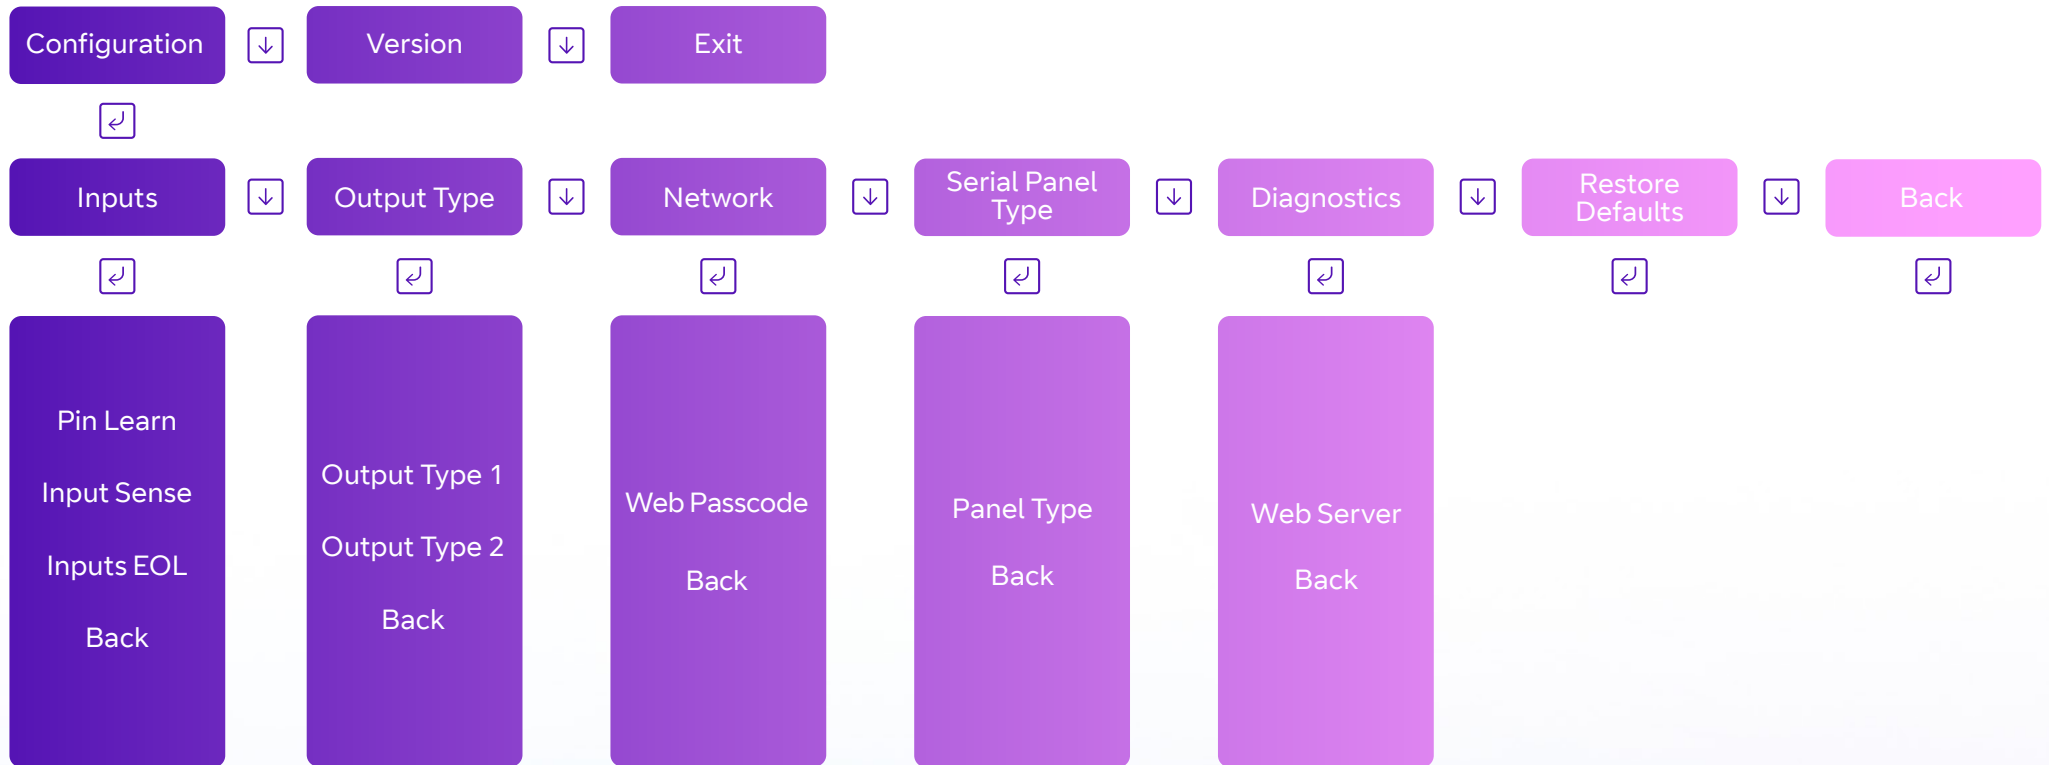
Configuration

Version

Exit

Inputs

Output Type

Network

Serial Panel Type

Diagnostics

Restore Defaults

Back

Pin Learn

Input Sense

Inputs EOL

Back

Output Type 1

Output Type 2

Back

Web Passcode

Back

Panel Type

Back

Web Server

Back